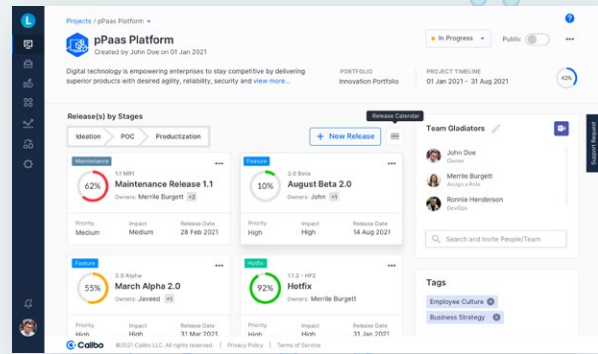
Projects / pPaas Platform

pPaas Platform
Created by John Doe on 01 Jan 2021

In Progress
Public

Digital technology is empowering enterprises to stay competitive by delivering superior products with desired agility, reliability, security and view more...

PORTFOLIO
Innovation Portfolio

PROJECT TIMELINE
Jun 2021 - 31 Aug 2021

42%

Release(s) by Stages

Ideation
POC
Productization

Release Calendar
+ New Release

Maintenance
62%
1.1 MR1
Maintenance Release 1.1
Owners: Merrile Burgett +2
Priority
Medium
Impact
Medium
Release Date
28 Feb 2021

Feature
10%
2.0 Beta
August Beta 2.0
Owners: John +1
Priority
High
Impact
High
Release Date
14 Aug 2021

Feature
55%
2.0 Alpha
March Alpha 2.0
Owners: Javeed +1
Priority
High
Impact
High

Hotfix
92%
1.1.2 - HF2
Hotfix
Owners: Merrile Burgett
Priority
High
Impact
High

Team Gladiators

John Doe
Owner
Merrile Burgett
Assign a Role
Ronnie Henderson
DevOps

Search and Invite People/Team

Tags
Employee Culture
Business Strategy

Support Request

Calibo
©2021 Calibo LLC. All rights reserved. | Privacy Policy | Terms of Service